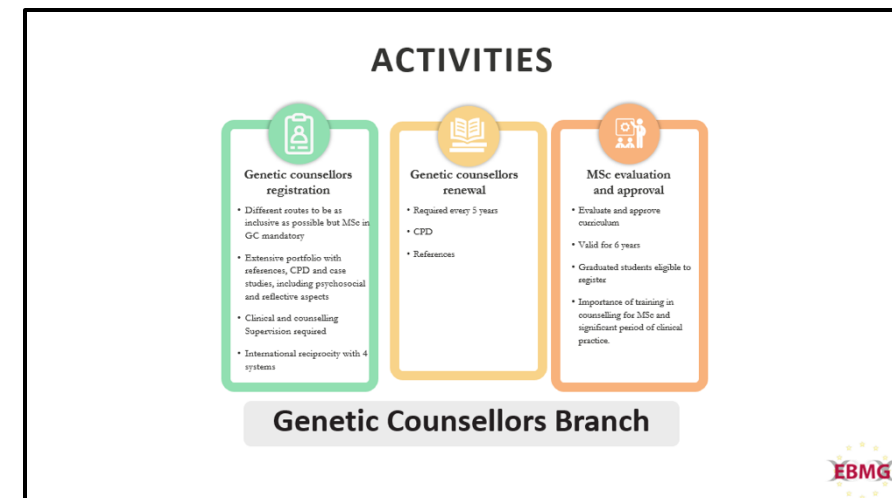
ACTIVITIES

Genetic counsellors registration

• Different routes to be as inclusive as possible but MSc in GC mandatory

• Extensive portfolio with references, CPD and case studies, including psychosocial and reflective aspects

• Clinical and counselling Supervision required

• International reciprocity with 4 systems

Genetic counsellors renewal

• Required every 5 years

• CPD

• References

MSc evaluation and approval

• Evaluate and approve curriculum

• Valid for 6 years

• Graduated students eligible to register

• Importance of training in counselling for MSc and significant period of clinical practice.

Genetic Counsellors Branch

EBMG